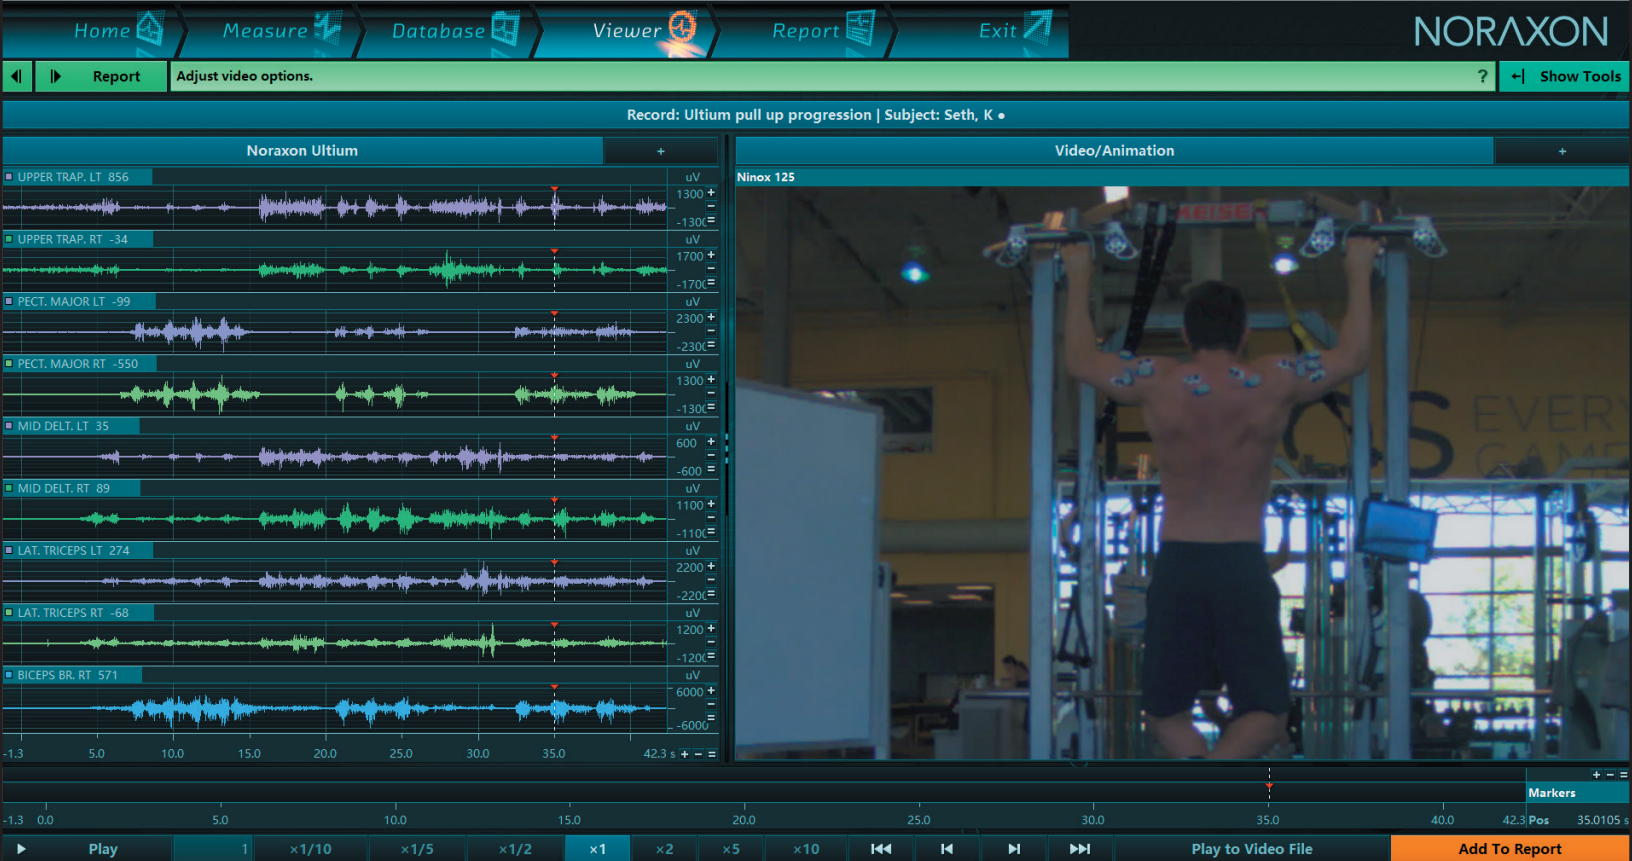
Home Measure Database Viewer Report Exit

NORAXON

Report Adjust video options. ? Show Tools

Record: Ultium pull up progression | Subject: Seth, K •

Noraxon Ultium +

Video/Animation +

Ninox 125

UPPER TRAP. LT 856 uV 1300 + -1300 =

UPPER TRAP. RT -34 uV 1700 + -1700 =

PECT. MAJOR LT -99 uV 2300 + -2300 =

PECT. MAJOR RT -550 uV 1300 + -1300 =

MID DELT. LT 35 uV 600 + -600 =

MID DELT. RT 89 uV 1100 + -1100 =

LAT. TRICEPS LT 274 uV 2200 + -2200 =

LAT. TRICEPS RT -68 uV 1200 + -1200 =

BICEPS BR. RT 571 uV 6000 + -6000 =

-1.3 5.0 10.0 15.0 20.0 25.0 30.0 35.0 42.3 s + − =

+ − =

Markers

-1.3 0.0 5.0 10.0 15.0 20.0 25.0 30.0 35.0 40.0 42.3 Pos 35.0105 s

Play 1 x1/10 x1/5 x1/2 x1 x2 x5 x10 Play to Video File Add To Report